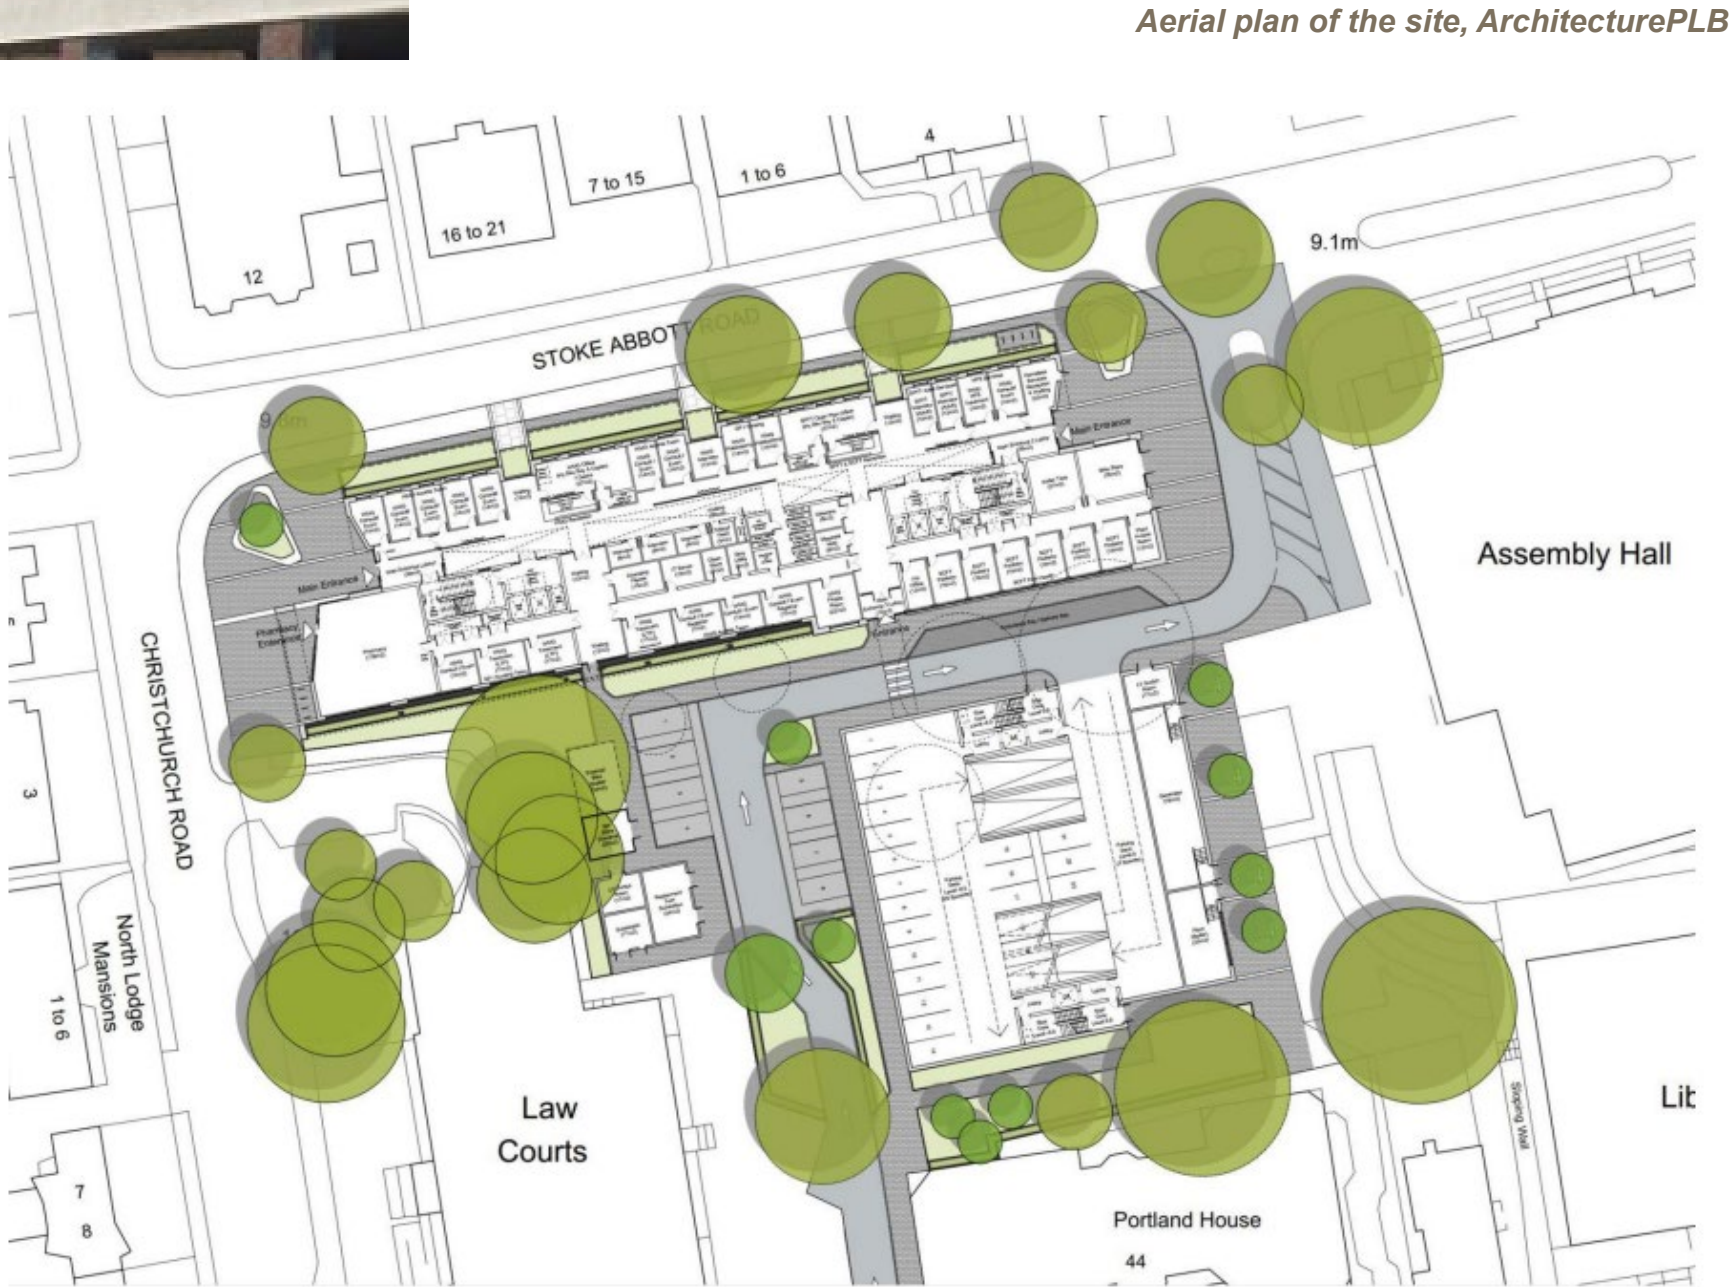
Aerial plan of the site, ArchitecturePLB

4
7 to 15
1 to 6
16 to 21
12
9.1m
STOKE ABBOTT ROAD
9.6m
Main Entrance
Main Entrance
Pharmacy Entrance
Entrance
Assembly Hall
CHRISTCHURCH ROAD
3
North Lodge Mansions
1 to 6
Law Courts
7
8
Portland House
44
Lib
Sloping Wall